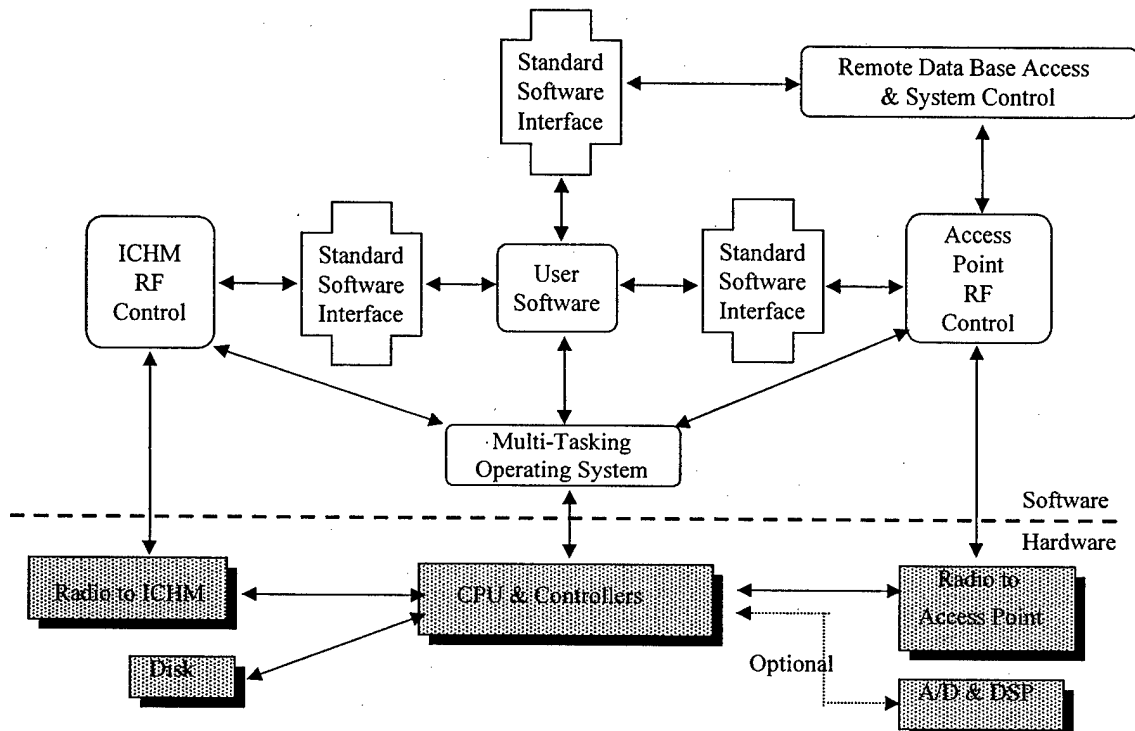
Standard Software Interface

Remote Data Base Access & System Control

ICHM RF Control

Standard Software Interface

User Software

Standard Software Interface

Access Point RF Control

Multi-Tasking Operating System

Software

Hardware

Radio to ICHM

CPU & Controllers

Radio to Access Point

Disk

Optional

A/D & DSP